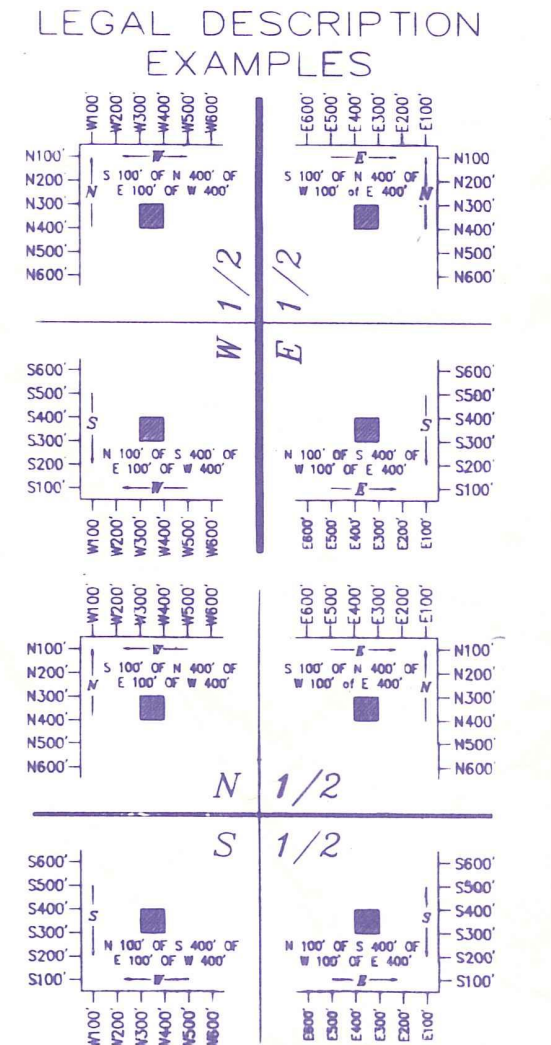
LEGAL DESCRIPTION EXAMPLES

W100'
W200'
W300'
W400'
W500'
W600'

N100'
N200'
N300'
N400'
N500'
N600'

W
N
S 100' OF N 400' OF E 100' OF W 400'

E600'
E500'
E400'
E300'
E200'
E100'

N100'
N200'
N300'
N400'
N500'
N600'

E
N
S 100' OF N 400' OF W 100' of E 400'

W 1/2
E 1/2

S600'
S500'
S400'
S300'
S200'
S100'

S
N 100' OF S 400' OF E 100' OF W 400'
W

W100'
W200'
W300'
W400'
W500'
W600'

S600'
S500'
S400'
S300'
S200'
S100'

S
N 100' OF S 400' OF W 100' OF E 400'
E

E600'
E500'
E400'
E300'
E200'
E100'

W100'
W200'
W300'
W400'
W500'
W600'

N100'
N200'
N300'
N400'
N500'
N600'

W
N
S 100' OF N 400' OF E 100' OF W 400'

E600'
E500'
E400'
E300'
E200'
E100'

N100'
N200'
N300'
N400'
N500'
N600

E
N
S 100' OF N 400' OF W 100' of E 400'

N 1/2
S 1/2

S600'
S500'
S400'
S300'
S200'
S100'

S
N 100' OF S 400' OF E 100' OF W 400'
W

W100'
W200'
W300'
W400'
W500'
W600'

S600'
S500'
S400'
S300'
S200'
S100'

S
N 100' OF S 400' OF W 100' OF E 400'
E

E600'
E500'
E400'
E300'
E200'
E100'